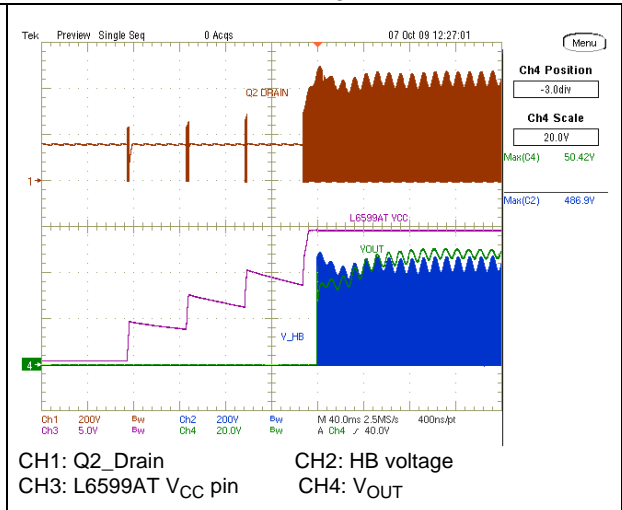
Tek Preview Single Seq 0 Acqs 07 Oct 09 12:27:01

Menu

Ch4 Position
-3.0div

Ch4 Scale
20.0V

Max(C4) 50.42V

Max(C2) 486.9V

Q2 DRAIN

1

L6599AT VCC

VOUT

V_HB

4

Ch1 200V $B_W$ Ch2 200V $B_W$ M 40.0ms 2.5MS/s 400ns/pt
Ch3 5.0V $B_W$ Ch4 20.0V $B_W$ A Ch4 ∕ 40.0V

CH1: Q2_Drain CH2: HB voltage
CH3: L6599AT $V_{CC}$ pin CH4: $V_{OUT}$